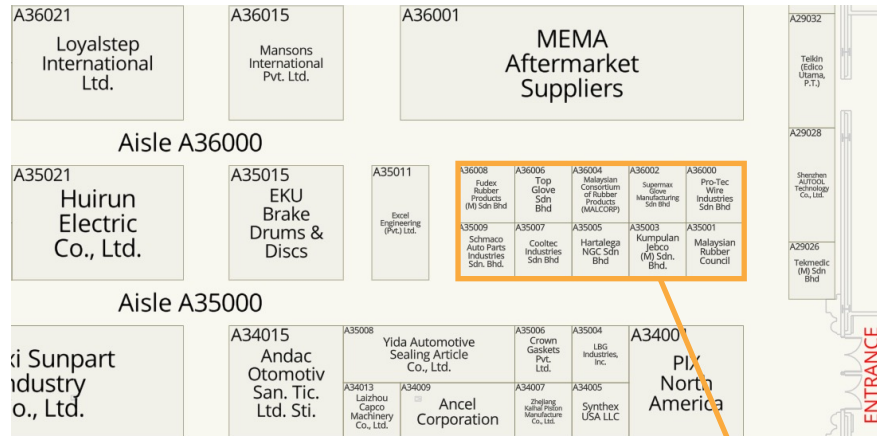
A36021
Loyalstep International Ltd.

A36015
Mansons International Pvt. Ltd.

A36001
MEMA Aftermarket Suppliers

A29032
Telkin (Edico Utama, P.T.)

Aisle A36000

A29028
Shenzhen AUTOOL Technology Co., Ltd.

A35021
Huirun Electric Co., Ltd.

A35015
EKU Brake Drums & Discs

A35011
Excel Engineering (Pvt.) Ltd.

A36008
Fudex Rubber Products (M) Sdn Bhd

A36006
Top Glove Sdn Bhd

A36004
Malaysian Consortium of Rubber Products (MALCORP)

A36002
Supermax Glove Manufacturing Sdn Bhd

A36000
Pro-Tec Wire Industries Sdn Bhd

A35009
Schmaco Auto Parts Industries Sdn. Bhd.

A35007
Cooltec Industries Sdn Bhd

A35005
Hartalega NGC Sdn Bhd

A35003
Kumpulan Jebco (M) Sdn. Bhd.

A35001
Malaysian Rubber Council

A29026
Tekmedic (M) Sdn Bhd

Aisle A35000

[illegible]i Sunpart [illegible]ndustry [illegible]o., Ltd.

A34015
Andac Otomotiv San. Tic. Ltd. Sti.

A35008
Yida Automotive Sealing Article Co., Ltd.

A35006
Crown Gaskets Pvt. Ltd.

A35004
LBG Industries, Inc.

A3400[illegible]
PIX North America

A34013
Laizhou Capco Machinery Co., Ltd.

A34009
Ancel Corporation

A34007
Zhejiang Kaihai Piston Manufacture Co., Ltd.

A34005
Synthex USA LLC

ENTRANCE